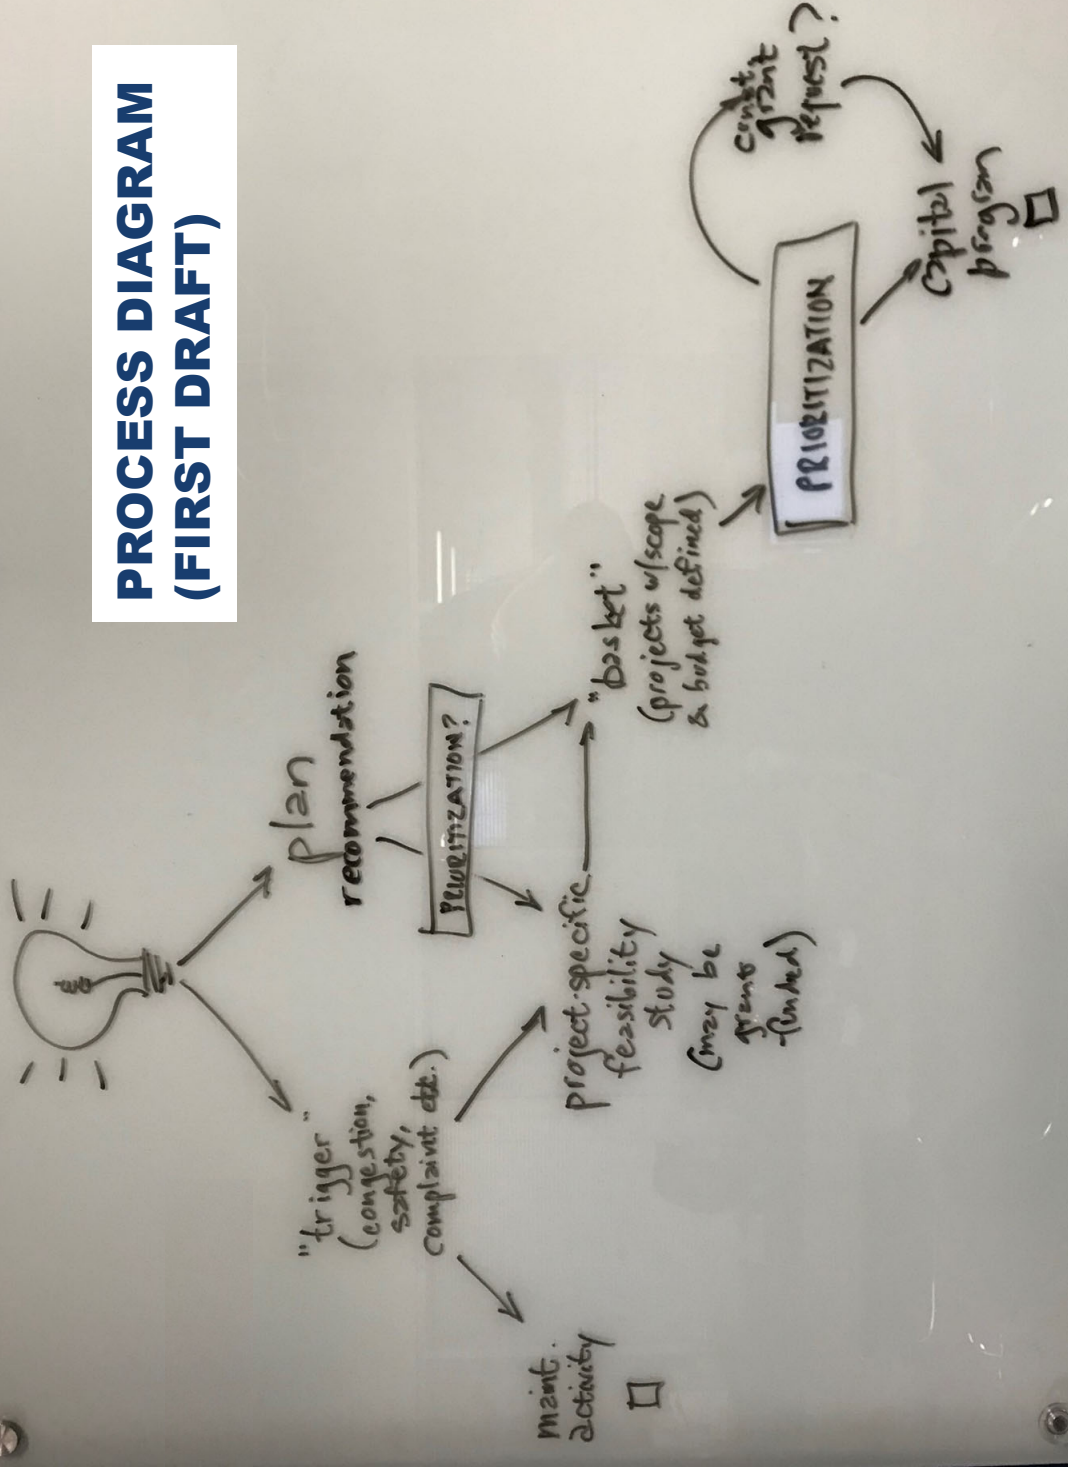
PROCESS DIAGRAM (FIRST DRAFT)

plan recommendation

"trigger" (congestion, safety, complaint etc.)

PRIORITIZATION?

project-specific feasibility study (may be grant funded)

"basket" (projects w/scope & budget defined)

maint. activity

PRIORITIZATION

const. grant request?

Capital program